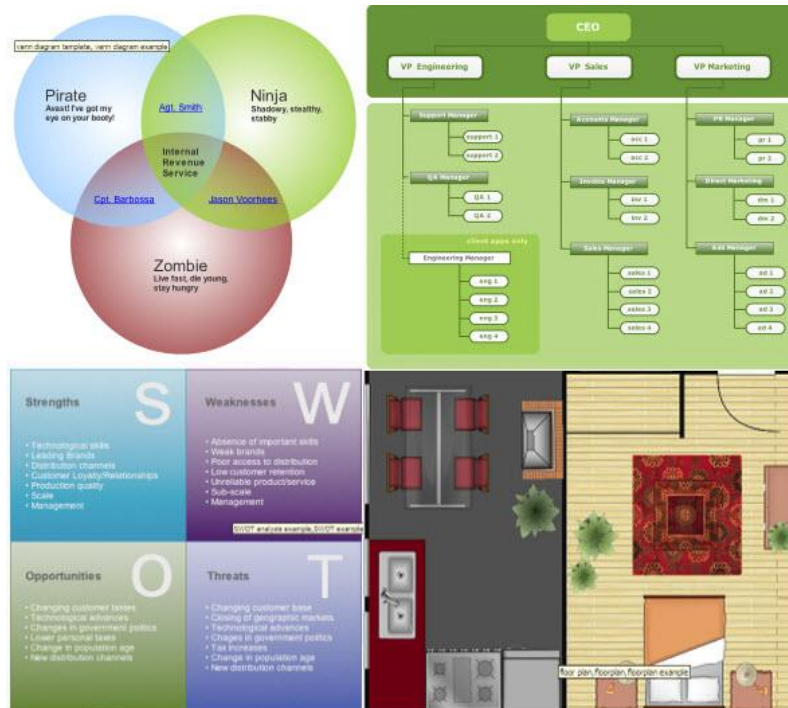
venn diagram template, venn diagram example

Pirate
Avast! I've got my eye on your booty!

Ninja
Shadowy, stealthy, stabby

Agt. Smith

Internal Revenue Service

Cpt. Barbossa

Jason Voorhees

Zombie
Live fast, die young, stay hungry

CEO

VP Engineering

VP Sales

VP Marketing

Support Manager
support 1
support 2

QA Manager
QA 1
QA 2

client apps only
Engineering Manager
eng 1
eng 2
eng 3
eng 4

Accounts Manager
acc 1
acc 2

Invoice Manager
inv 1
inv 2

Sales Manager
sales 1
sales 2
sales 3
sales 4

PR Manager
pr 1
pr 2

Direct Marketing
dm 1
dm 2

Ad Manager
ad 1
ad 2
ad 3
ad 4

Strengths
S
• Technological skills
• Leading brands
• Distribution channels
• Customer Loyalty/Relationships
• Production quality
• Scale
• Management

Weaknesses
W
• Absence of important skills
• Weak brands
• Poor access to distribution
• Low customer retention
• Unreliable product/service
• Sub-scale
• Management

SWOT analysis example,SWOT example

Opportunities
O
• Changing customer tastes
• Technological advances
• Changes in government politics
• Lower personal taxes
• Change in population age
• New distribution channels

Threats
T
• Changing customer base
• Closing of geographic markets
• Technological advances
• Chages in government politics
• Tax increases
• Change in population age
• New distribution channels

floor plan,floorplan,floorplan example